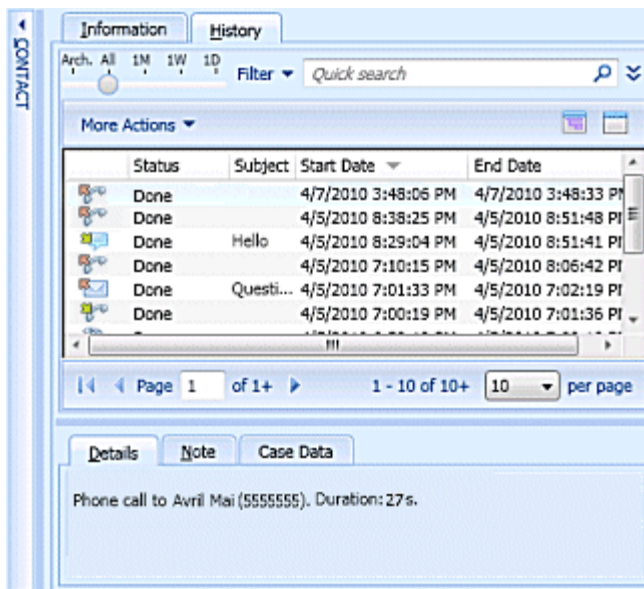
CONTACT

Information | History

Arch. All 1M 1W 1D

Filter ▾ Quick search

More Actions ▾

| | Status | Subject | Start Date | End Date |
|---|---|---|---|---|
| | Done | | 4/7/2010 3:48:06 PM | 4/7/2010 3:48:33 PM |
| | Done | | 4/5/2010 8:38:25 PM | 4/5/2010 8:51:48 PM |
| | Done | Hello | 4/5/2010 8:29:04 PM | 4/5/2010 8:51:41 PM |
| | Done | | 4/5/2010 7:10:15 PM | 4/5/2010 8:06:42 PM |
| | Done | Questi... | 4/5/2010 7:01:33 PM | 4/5/2010 7:02:19 PM |
| | Done | | 4/5/2010 7:00:19 PM | 4/5/2010 7:01:36 PM |

Page 1 of 1+ 1 - 10 of 10+ 10 per page

Details | Note | Case Data

Phone call to Avril Mai (5555555). Duration: 27s.